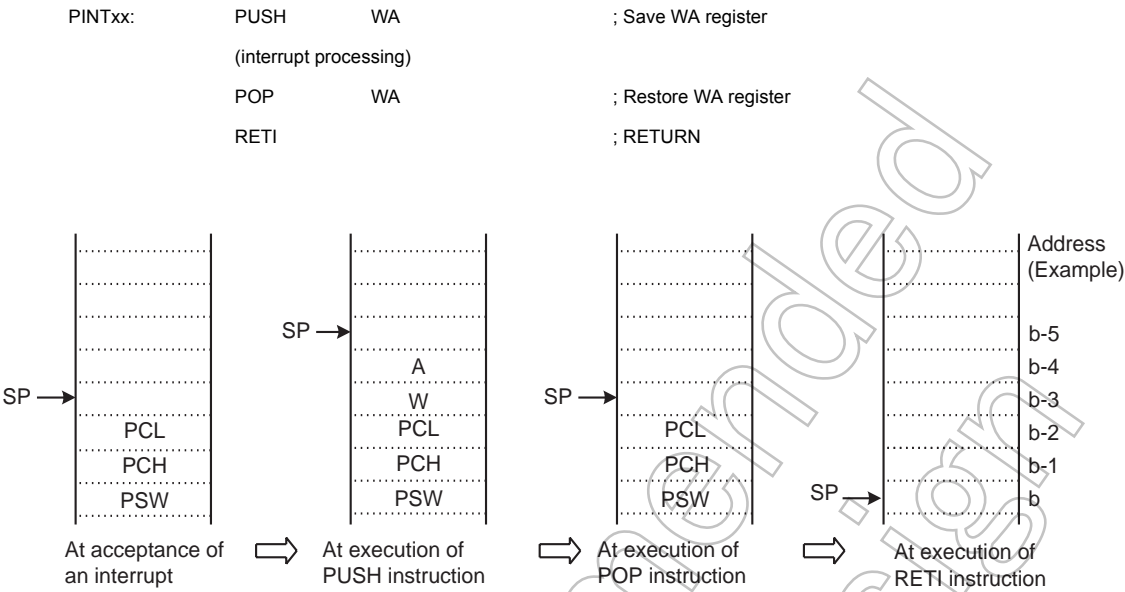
PINTxx: PUSH WA ; Save WA register

(interrupt processing)

POP WA ; Restore WA register

RETI ; RETURN

SP

PCL
PCH
PSW

At acceptance of an interrupt

SP

A
W
PCL
PCH
PSW

At execution of PUSH instruction

SP

PCL
PCH
PSW

At execution of POP instruction

Address (Example)

b-5
b-4
b-3
b-2
b-1
b

SP

At execution of RETI instruction

Not Recommended for New Design